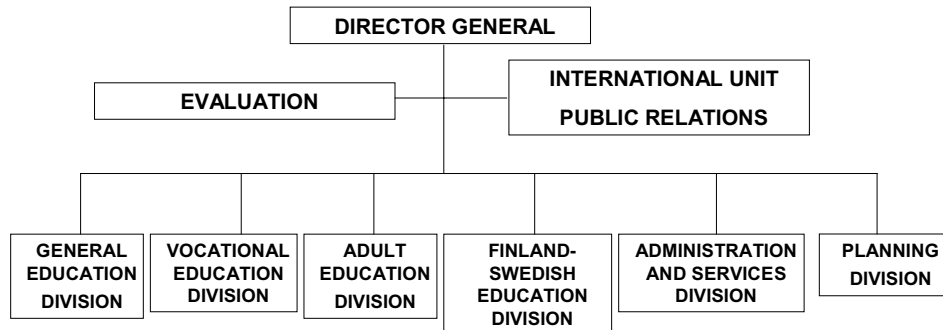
DIRECTOR GENERAL

EVALUATION

INTERNATIONAL UNIT
PUBLIC RELATIONS

GENERAL EDUCATION DIVISION

VOCATIONAL EDUCATION DIVISION

ADULT EDUCATION DIVISION

FINLAND-SWEDISH EDUCATION DIVISION

ADMINISTRATION AND SERVICES DIVISION

PLANNING DIVISION